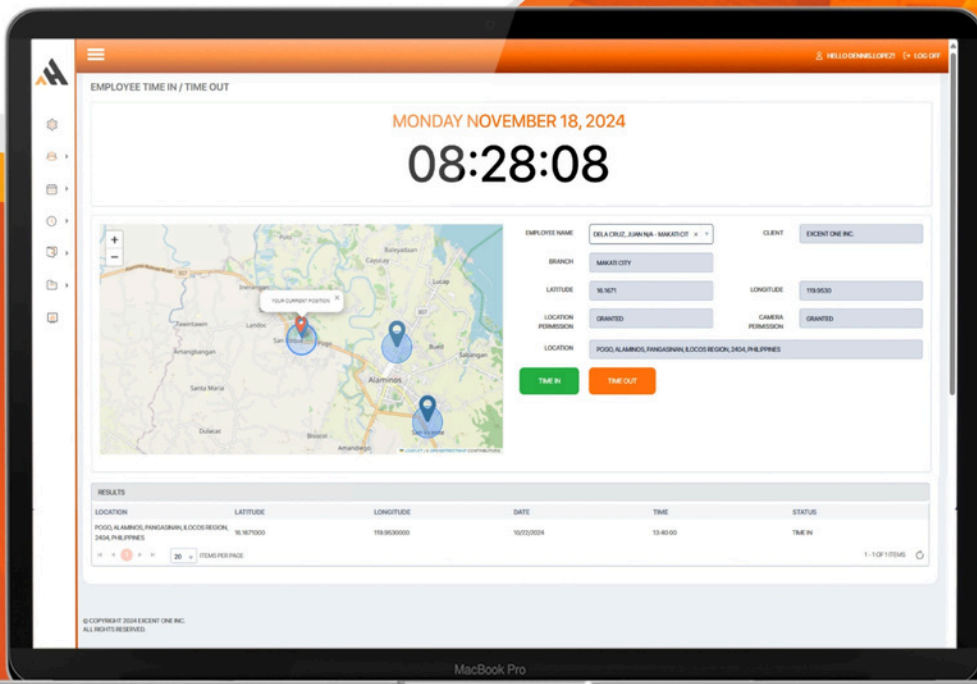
HELLO DENNIS LOPEZ! LOG OFF

EMPLOYEE TIME IN / TIME OUT

MONDAY NOVEMBER 18, 2024

08:28:08

+
−
YOUR CURRENT POSITION ×
Baleyadaan
Caycayo
Lucap
Inerangan
Tawintawin
Lambes
San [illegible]
Pogo
Bued
Amangbangan
Alaminos
Santa Maria
Dulacac
Bisocol
Amandiego
Leaflet | © OpenStreetMap contributors

EMPLOYEE NAME DELA CRUZ, JUAN N/A - MAKATI CIT ×
CLIENT EXCENT ONE INC.
BRANCH MAKATI CITY
LATITUDE 16.1671
LONGITUDE 119.9530
LOCATION PERMISSION GRANTED
CAMERA PERMISSION GRANTED
LOCATION POGO, ALAMINOS, PANGASINAN, ILOCOS REGION, 2404, PHILIPPINES

TIME IN
TIME OUT

RESULTS

| LOCATION | LATITUDE | LONGITUDE | DATE | TIME | STATUS |
|---|---|---|---|---|---|
| POGO, ALAMINOS, PANGASINAN, ILOCOS REGION, 2404, PHILIPPINES | 16.1671000 | 119.9530000 | 10/22/2024 | 13:40:00 | TIME IN |

1 20 ITEMS PER PAGE
1 - 1 OF 1 ITEMS

© COPYRIGHT 2024 EXCENT ONE INC.
ALL RIGHTS RESERVED.

MacBook Pro